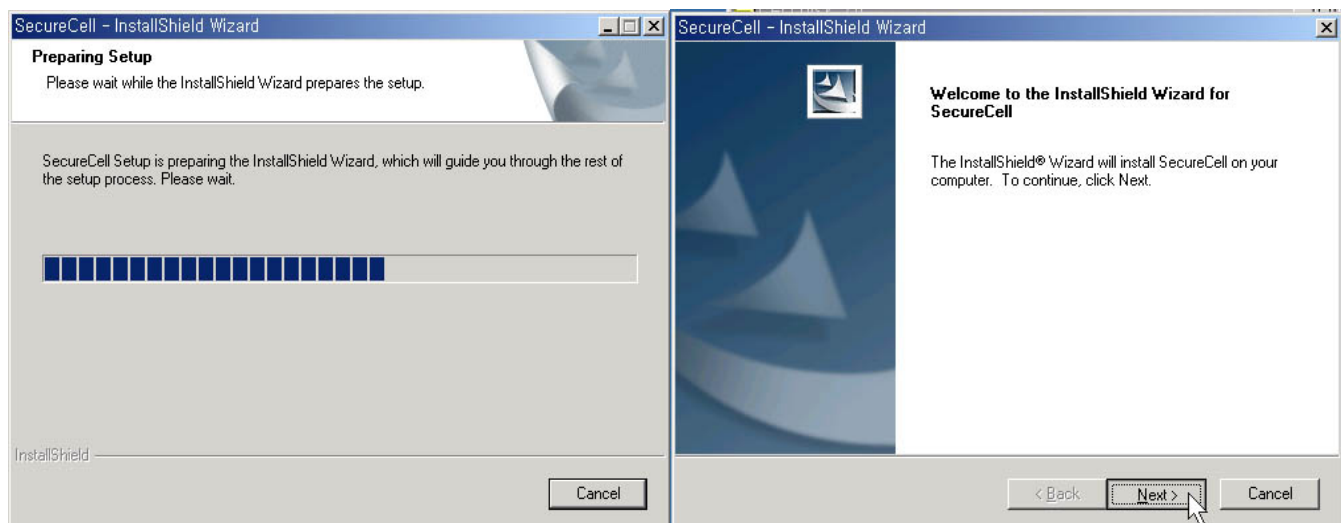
SecureCell - InstallShield Wizard

Preparing Setup

Please wait while the InstallShield Wizard prepares the setup.

SecureCell Setup is preparing the InstallShield Wizard, which will guide you through the rest of the setup process. Please wait.

InstallShield

Cancel

SecureCell - InstallShield Wizard

Welcome to the InstallShield Wizard for SecureCell

The InstallShield® Wizard will install SecureCell on your computer. To continue, click Next.

< Back

Next >

Cancel